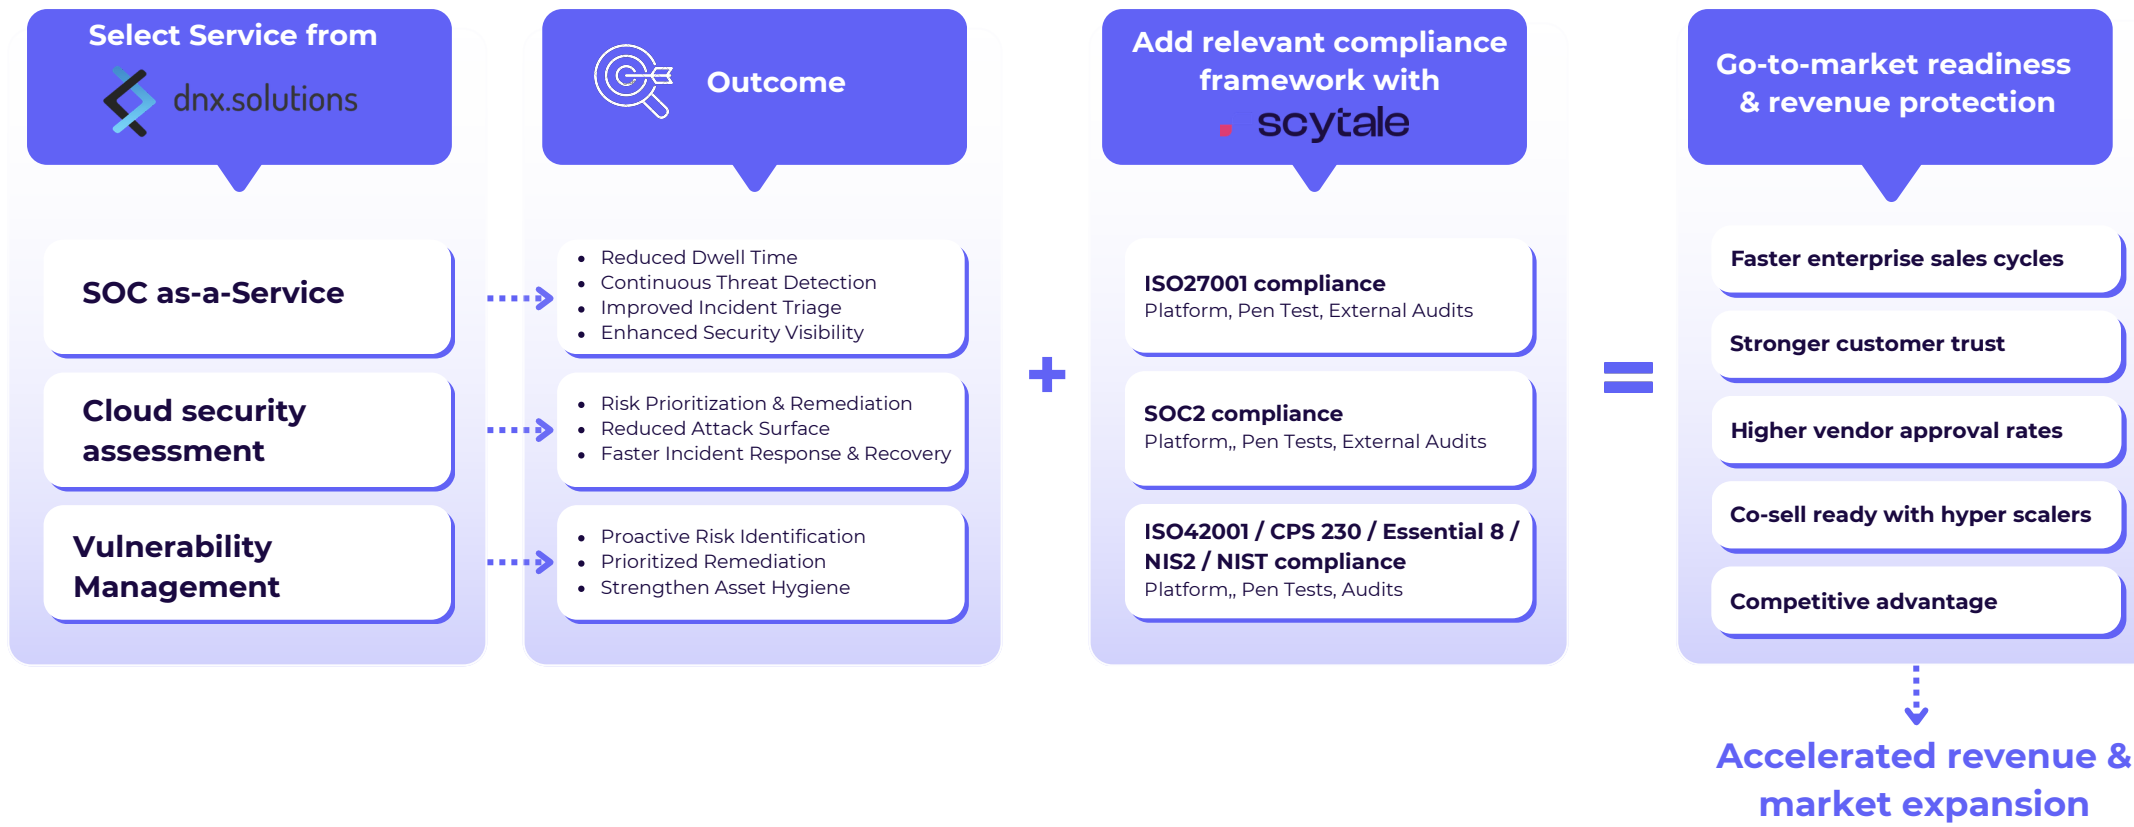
Select Service from
dnx.solutions

Outcome

Add relevant compliance framework with
scytale

Go-to-market readiness & revenue protection

SOC as-a-Service

- Reduced Dwell Time
- Continuous Threat Detection
- Improved Incident Triage
- Enhanced Security Visibility

ISO27001 compliance
Platform, Pen Test, External Audits

Faster enterprise sales cycles

Stronger customer trust

Cloud security assessment

- Risk Prioritization & Remediation
- Reduced Attack Surface
- Faster Incident Response & Recovery

+

SOC2 compliance
Platform,, Pen Tests, External Audits

=

Higher vendor approval rates

Co-sell ready with hyper scalers

Vulnerability Management

- Proactive Risk Identification
- Prioritized Remediation
- Strengthen Asset Hygiene

ISO42001 / CPS 230 / Essential 8 / NIS2 / NIST compliance
Platform,, Pen Tests, Audits

Competitive advantage

Accelerated revenue & market expansion